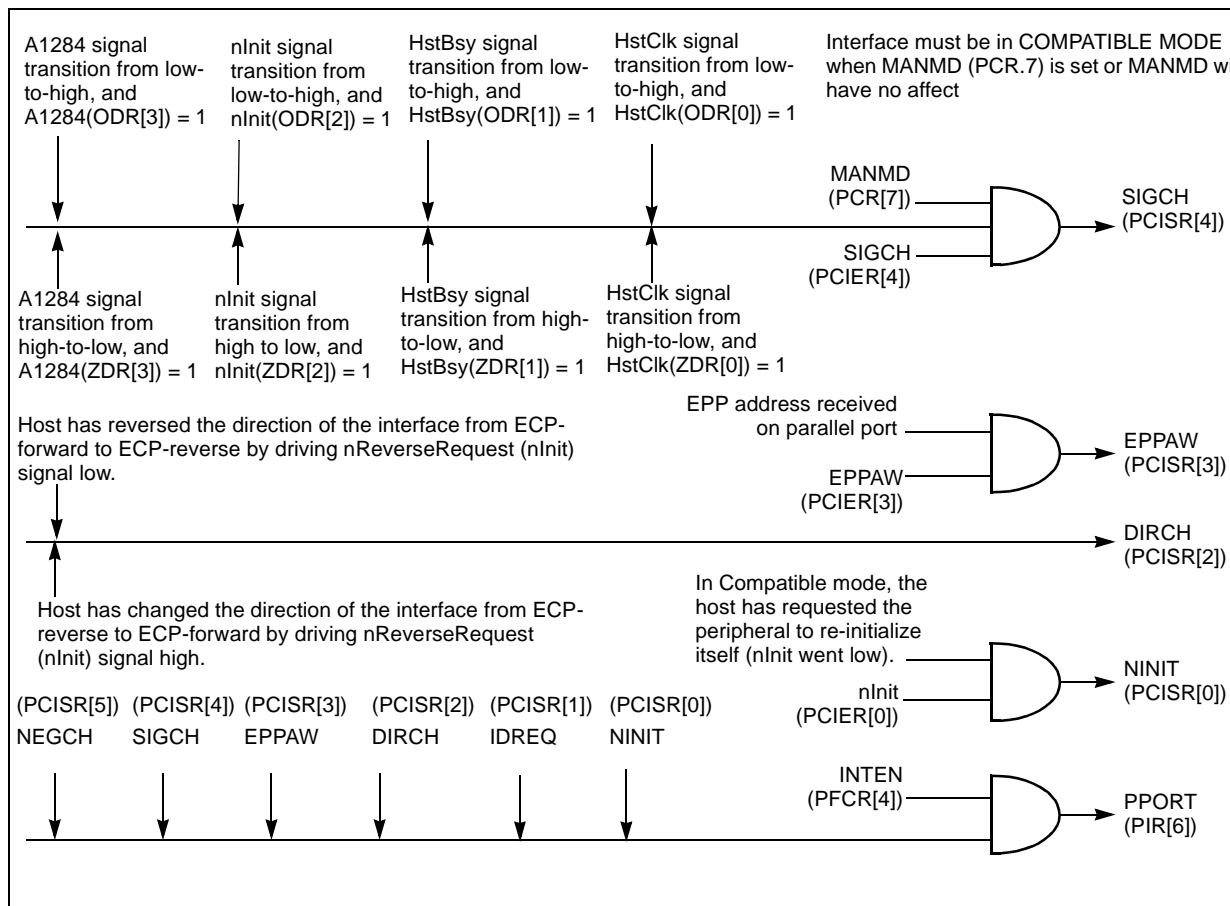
A1284 signal transition from low-to-high, and A1284(ODR[3]) = 1

nInit signal transition from low-to-high, and nInit(ODR[2]) = 1

HstBsy signal transition from low-to-high, and HstBsy(ODR[1]) = 1

HstClk signal transition from low-to-high, and HstClk(ODR[0]) = 1

Interface must be in COMPATIBLE MODE when MANMD (PCR.7) is set or MANMD w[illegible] have no affect

MANMD (PCR[7])

SIGCH (PCIER[4])

SIGCH (PCISR[4])

A1284 signal transition from high-to-low, and A1284(ZDR[3]) = 1

nInit signal transition from high to low, and nInit(ZDR[2]) = 1

HstBsy signal transition from high-to-low, and HstBsy(ZDR[1]) = 1

HstClk signal transition from high-to-low, and HstClk(ZDR[0]) = 1

Host has reversed the direction of the interface from ECP-forward to ECP-reverse by driving nReverseRequest (nInit) signal low.

EPP address received on parallel port

EPPAW (PCIER[3])

EPPAW (PCISR[3])

DIRCH (PCISR[2])

Host has changed the direction of the interface from ECP-reverse to ECP-forward by driving nReverseRequest (nInit) signal high.

In Compatible mode, the host has requested the peripheral to re-initialize itself (nInit went low).

nInit (PCIER[0])

NINIT (PCISR[0])

(PCISR[5]) NEGCH

(PCISR[4]) SIGCH

(PCISR[3]) EPPAW

(PCISR[2]) DIRCH

(PCISR[1]) IDREQ

(PCISR[0]) NINIT

INTEN (PFCR[4])

PPORT (PIR[6])